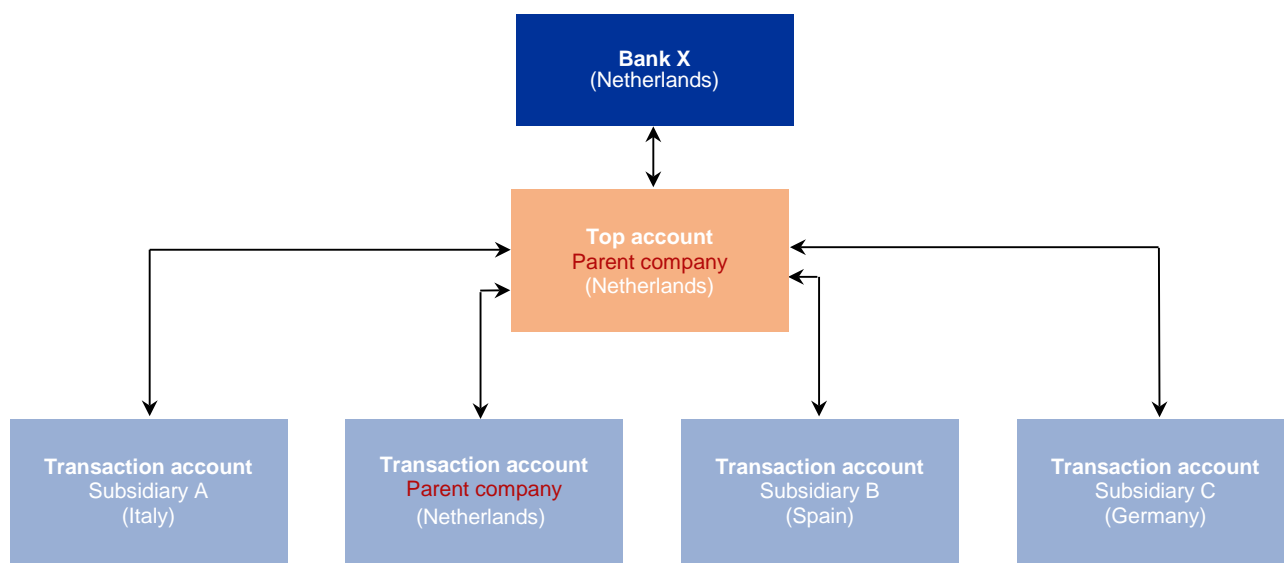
Bank X
(Netherlands)

Top account
Parent company
(Netherlands)

Transaction account
Subsidiary A
(Italy)

Transaction account
Parent company
(Netherlands)

Transaction account
Subsidiary B
(Spain)

Transaction account
Subsidiary C
(Germany)